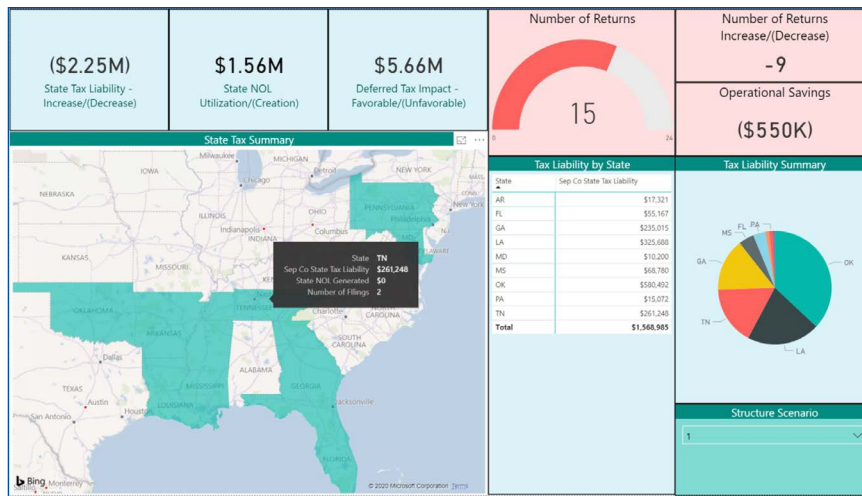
($2.25M)
State Tax Liability - Increase/(Decrease)

$1.56M
State NOL Utilization/(Creation)

$5.66M
Deferred Tax Impact - Favorable/(Unfavorable)

Number of Returns
15
0
24

Number of Returns Increase/(Decrease)
-9

Operational Savings
($550K)

State Tax Summary

Milwaukee MICHIGAN IOWA Chicago Detroit NEBRASKA ILLINOIS OHIO PENNSYLVANIA Philadelphia Indianapolis INDIANA Columbus KANSAS MISSOURI OKLAHOMA ARKANSAS TENNESSEE Charlotte CAROLINA SOUTH CAROLINA TEXAS Austin LOUISIANA ALABAMA GEORGIA Jacksonville

State TN
Sep Co State Tax Liability $261,248
State NOL Generated $0
Number of Filings 2

Bing
© 2020 Microsoft Corporation Terms

Tax Liability by State

| State | Sep Co State Tax Liability |
|---|---|
| AR | $17,321 |
| FL | $55,167 |
| GA | $235,015 |
| LA | $325,688 |
| MD | $10,200 |
| MS | $68,780 |
| OK | $580,492 |
| PA | $15,072 |
| TN | $261,248 |
| Total | $1,568,985 |

Tax Liability Summary
FL PA MS GA OK TN LA

Structure Scenario
1